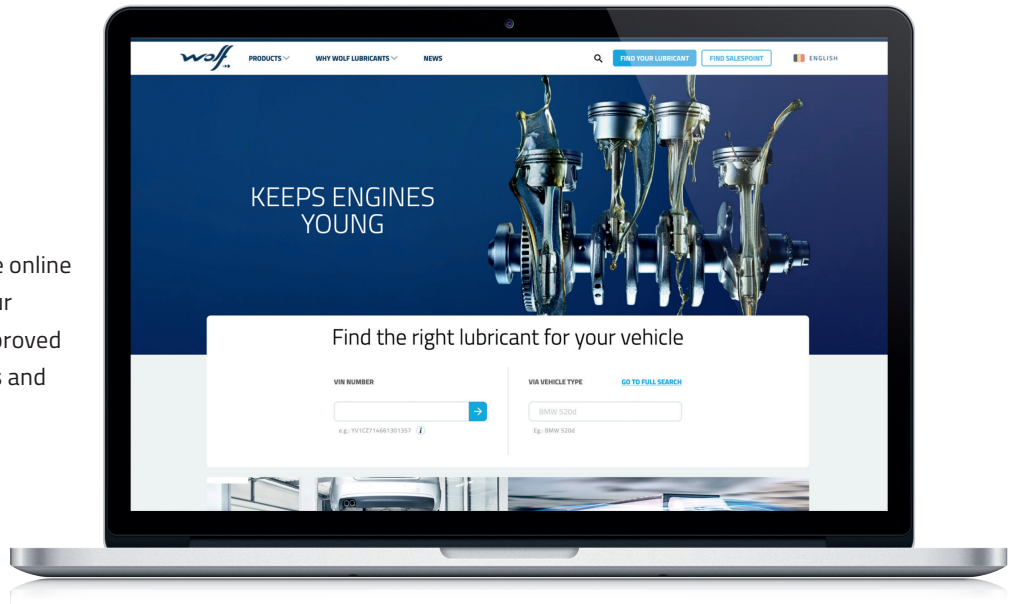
e online
ur
proved
s and

wolf

PRODUCTS

WHY WOLF LUBRICANTS

NEWS

FIND YOUR LUBRICANT

FIND SALESPOINT

ENGLISH

KEEPS ENGINES YOUNG

Find the right lubricant for your vehicle

VIN NUMBER

e.g.: YV1CZ714661301357

VIA VEHICLE TYPE

GO TO FULL SEARCH

BMW 520d

Eg.: BMW 520d